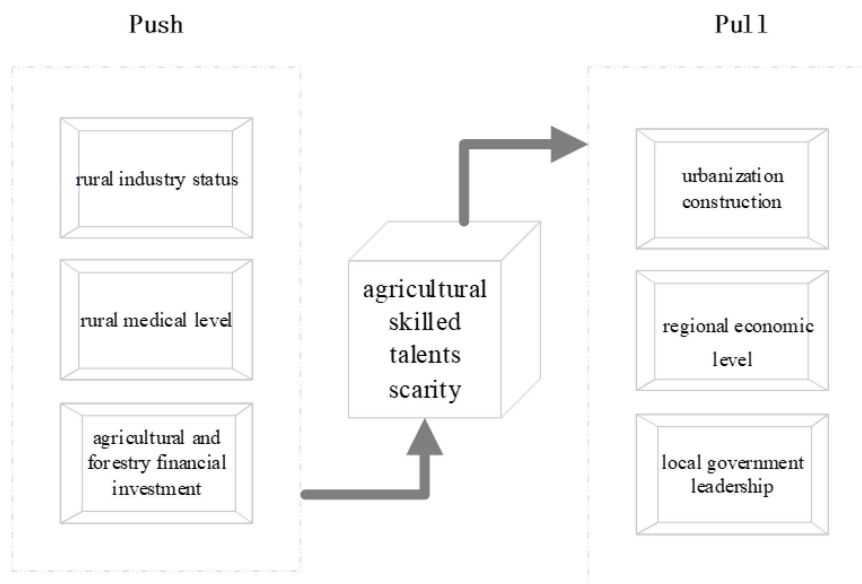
Push

Pull

rural industry status

rural medical level

agricultural and forestry financial investment

agricultural skilled talents scarity

urbanization construction

regional economic level

local government leadership